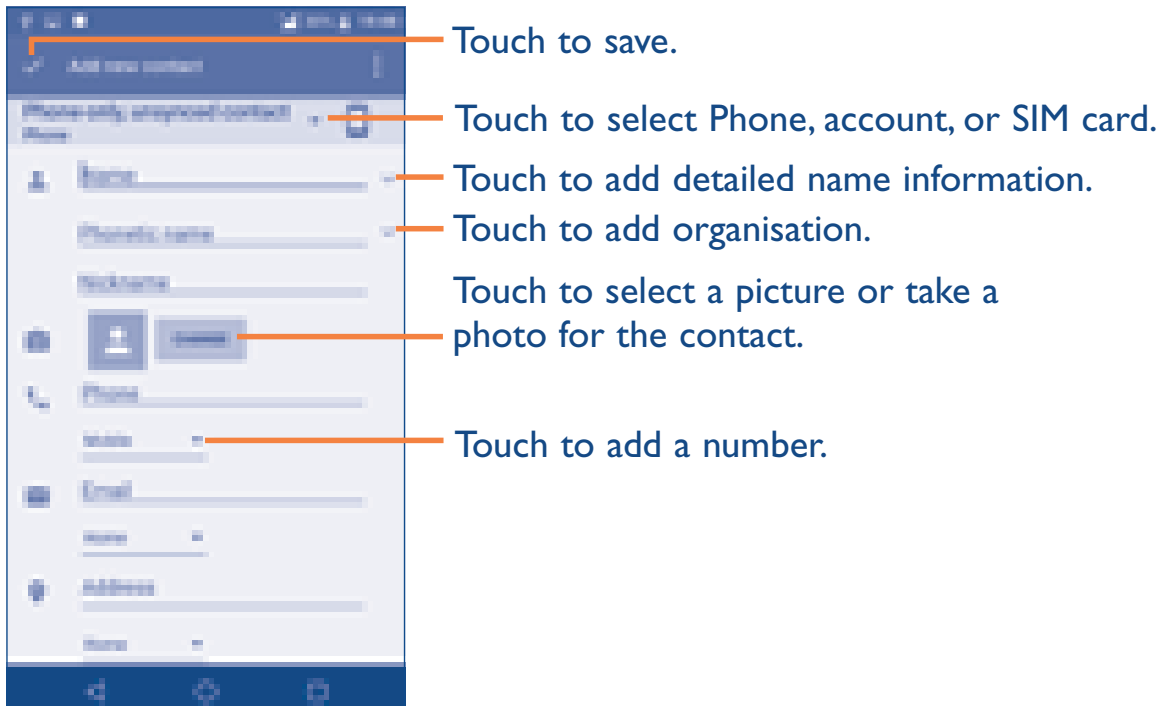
Add new contact

Phone-only, unsynced contact
Phone

Name

Phonetic name

Nickname

CHANGE

Phone

Mobile

Email

Home

Address

Home

Touch to save.

Touch to select Phone, account, or SIM card.

Touch to add detailed name information.

Touch to add organisation.

Touch to select a picture or take a photo for the contact.

Touch to add a number.